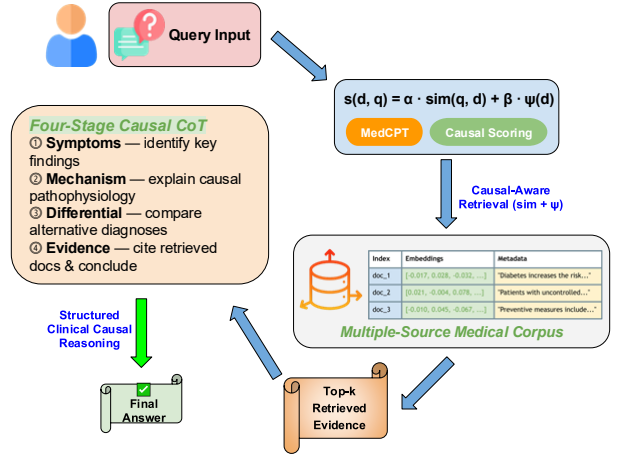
Query Input

$s(d, q) = \alpha \cdot sim(q, d) + \beta \cdot \psi(d)$

MedCPT

Causal Scoring

Four-Stage Causal CoT

① **Symptoms** — identify key findings

② **Mechanism** — explain causal pathophysiology

③ **Differential** — compare alternative diagnoses

④ **Evidence** — cite retrieved docs & conclude

Causal-Aware Retrieval (sim + ψ)

| Index | Embeddings | Metadata |
|---|---|---|
| doc_1 | [-0.017, 0.028, -0.032, ...] | "Diabetes increases the risk..." |
| doc_2 | [0.021, -0.004, 0.078, ...] | "Patients with uncontrolled..." |
| doc_3 | [-0.010, 0.045, -0.067, ...] | "Preventive measures include..." |

Multiple-Source Medical Corpus

Structured Clinical Causal Reasoning

Final Answer

Top-k Retrieved Evidence